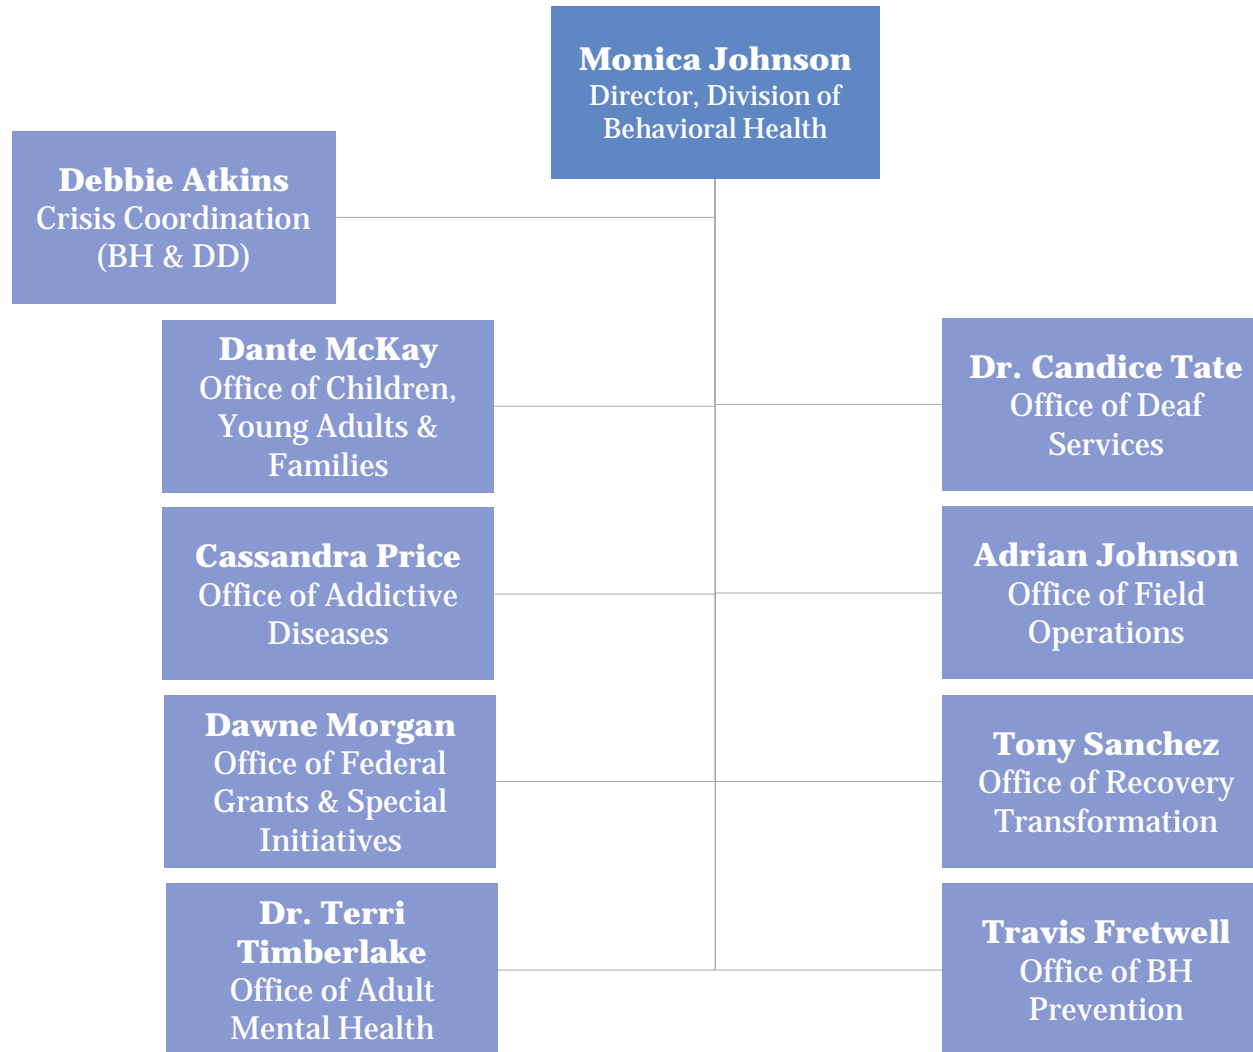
Monica Johnson
Director, Division of Behavioral Health

Debbie Atkins
Crisis Coordination (BH & DD)

Dante McKay
Office of Children, Young Adults & Families

Dr. Candice Tate
Office of Deaf Services

Cassandra Price
Office of Addictive Diseases

Adrian Johnson
Office of Field Operations

Dawne Morgan
Office of Federal Grants & Special Initiatives

Tony Sanchez
Office of Recovery Transformation

Dr. Terri Timberlake
Office of Adult Mental Health

Travis Fretwell
Office of BH Prevention